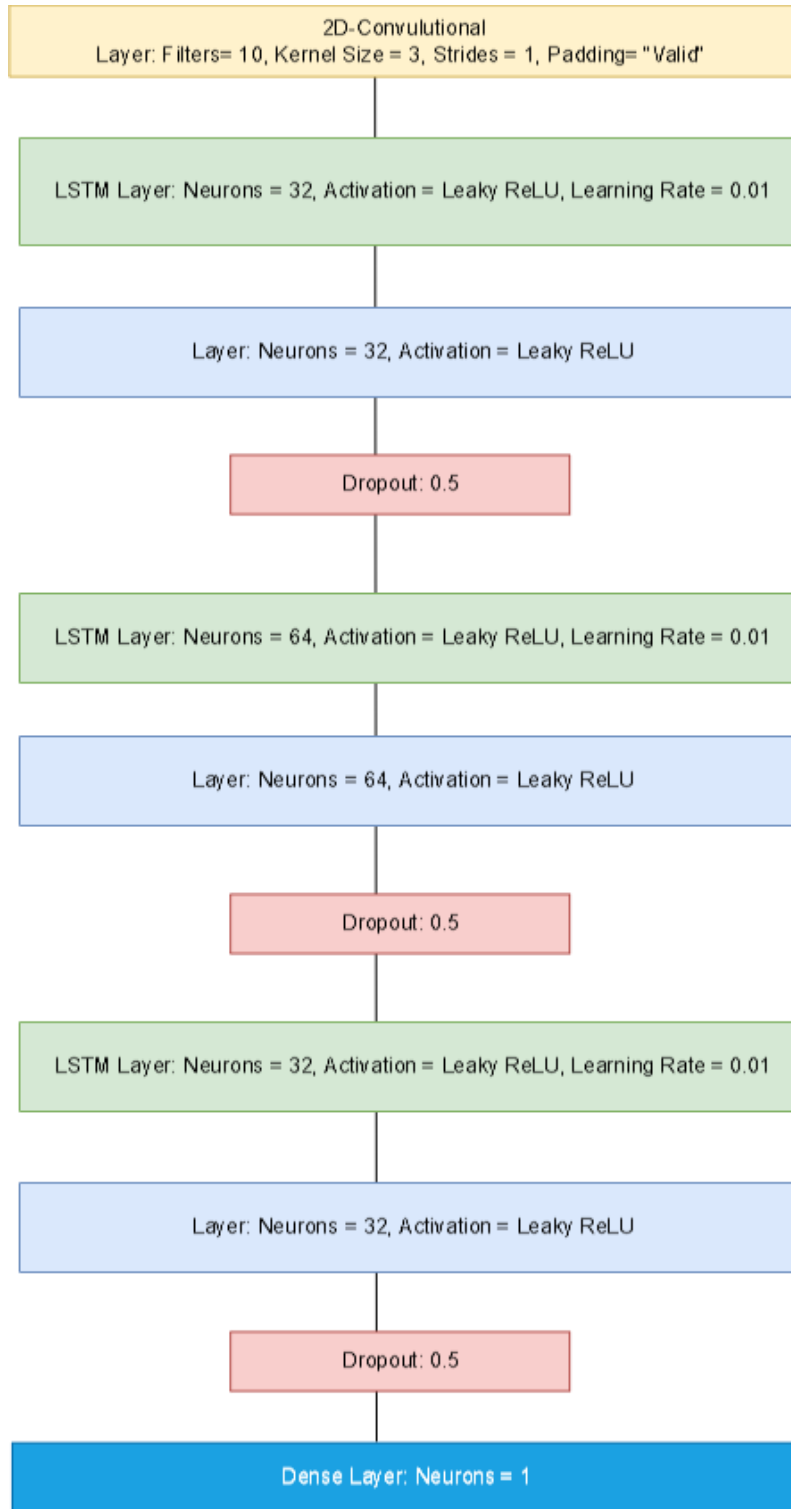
2D-Convulutional
Layer: Filters= 10, Kernel Size = 3, Strides = 1, Padding= "Valid"

LSTM Layer: Neurons = 32, Activation = Leaky ReLU, Learning Rate = 0.01

Layer: Neurons = 32, Activation = Leaky ReLU

Dropout: 0.5

LSTM Layer: Neurons = 64, Activation = Leaky ReLU, Learning Rate = 0.01

Layer: Neurons = 64, Activation = Leaky ReLU

Dropout: 0.5

LSTM Layer: Neurons = 32, Activation = Leaky ReLU, Learning Rate = 0.01

Layer: Neurons = 32, Activation = Leaky ReLU

Dropout: 0.5

Dense Layer: Neurons = 1